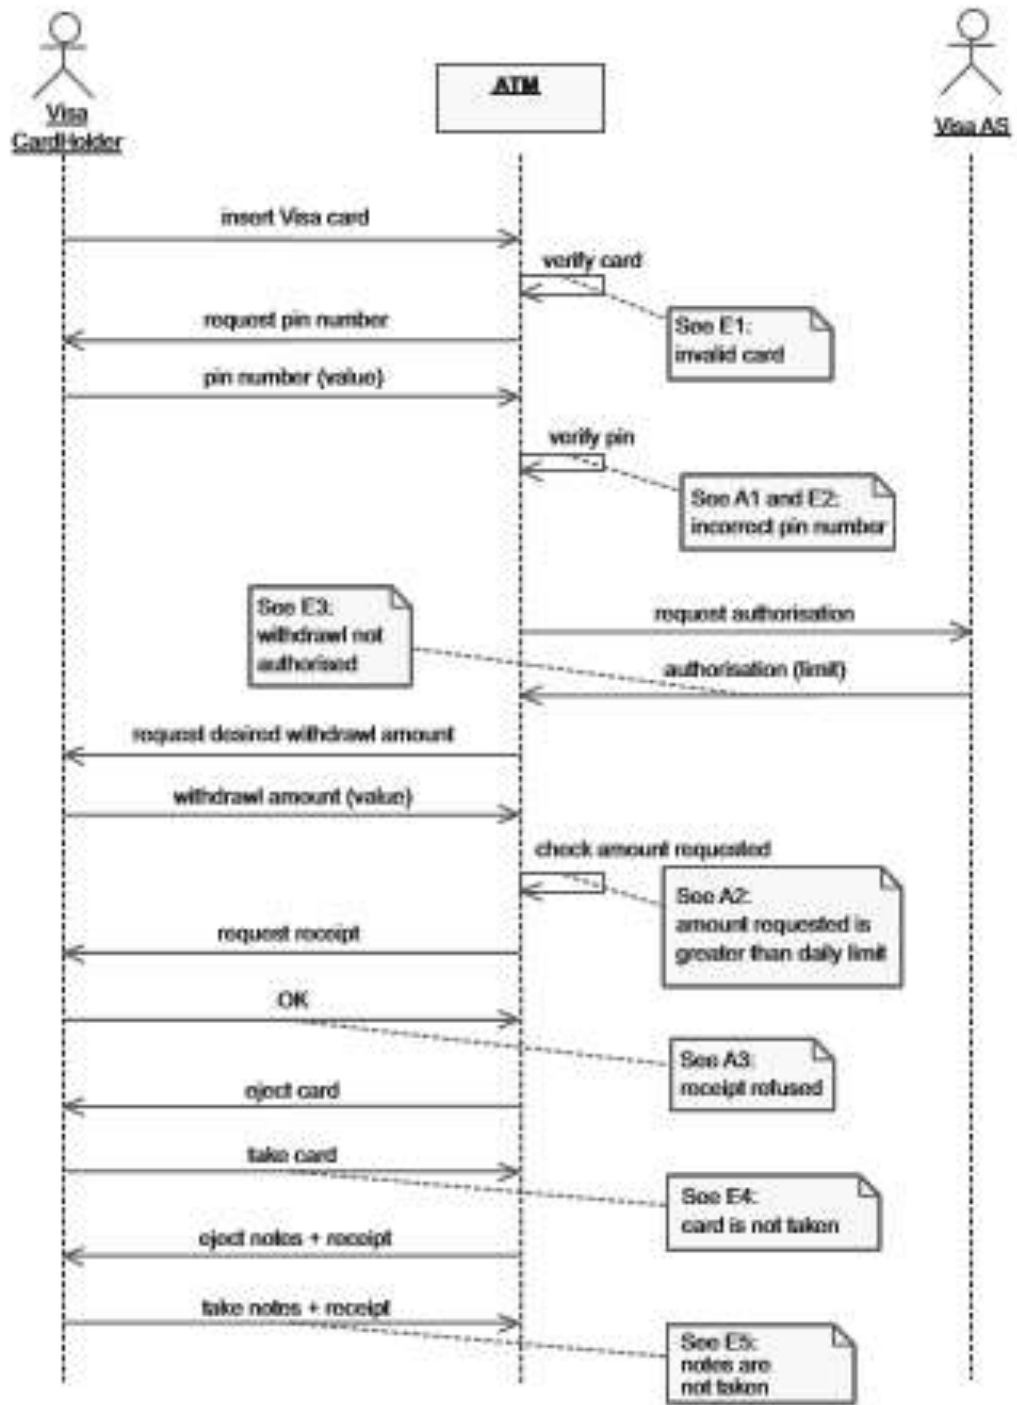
Visa CardHolder

ATM

Visa AS

insert Visa card

verify card

See E1: invalid card

request pin number

pin number (value)

verify pin

See A1 and E2: incorrect pin number

request authorisation

See E3: withdrawl not authorised

authorisation (limit)

request desired withdrawl amount

withdrawl amount (value)

check amount requested

See A2: amount requested is greater than daily limit

request receipt

OK

See A3: receipt refused

eject card

take card

See E4: card is not taken

eject notes + receipt

take notes + receipt

See E5: notes are not taken